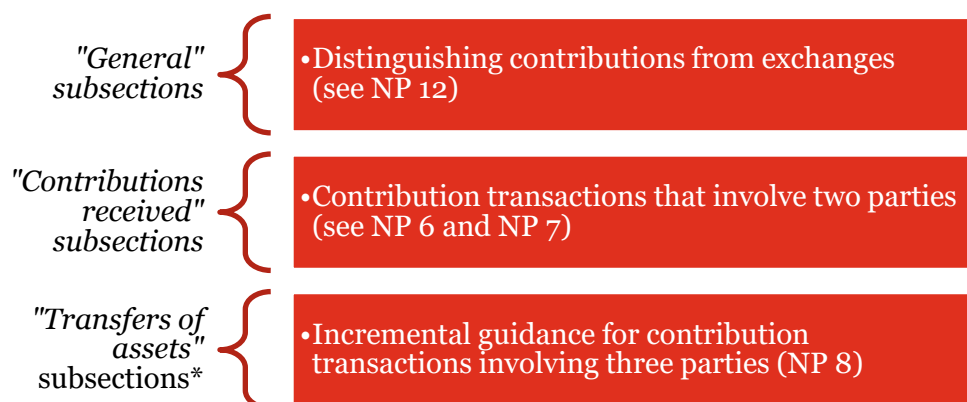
"General" subsections

•Distinguishing contributions from exchanges (see NP 12)

"Contributions received" subsections

•Contribution transactions that involve two parties (see NP 6 and NP 7)

"Transfers of assets" subsections*

•Incremental guidance for contribution transactions involving three parties (NP 8)